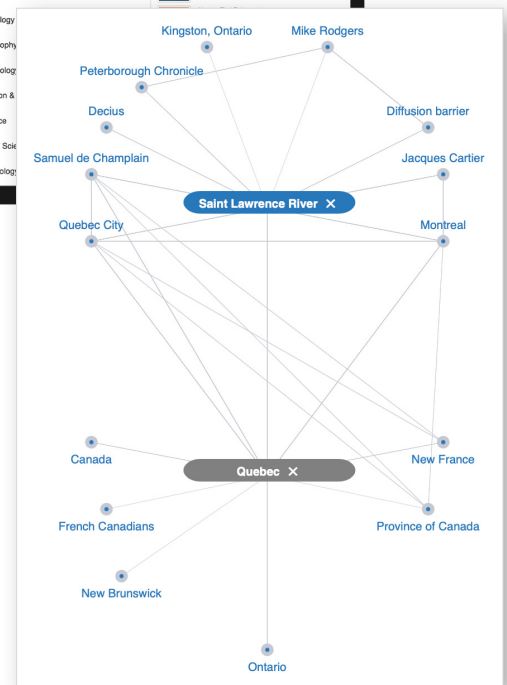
ology
ophy
olog
on &
ce
Scie
olog

Kingston, Ontario
Mike Rodgers
Peterborough Chronicle
Decius
Diffusion barrier
Samuel de Champlain
Jacques Cartier
Saint Lawrence River ✕
Quebec City
Montreal
Canada
New France
Quebec ✕
French Canadians
Province of Canada
New Brunswick
Ontario